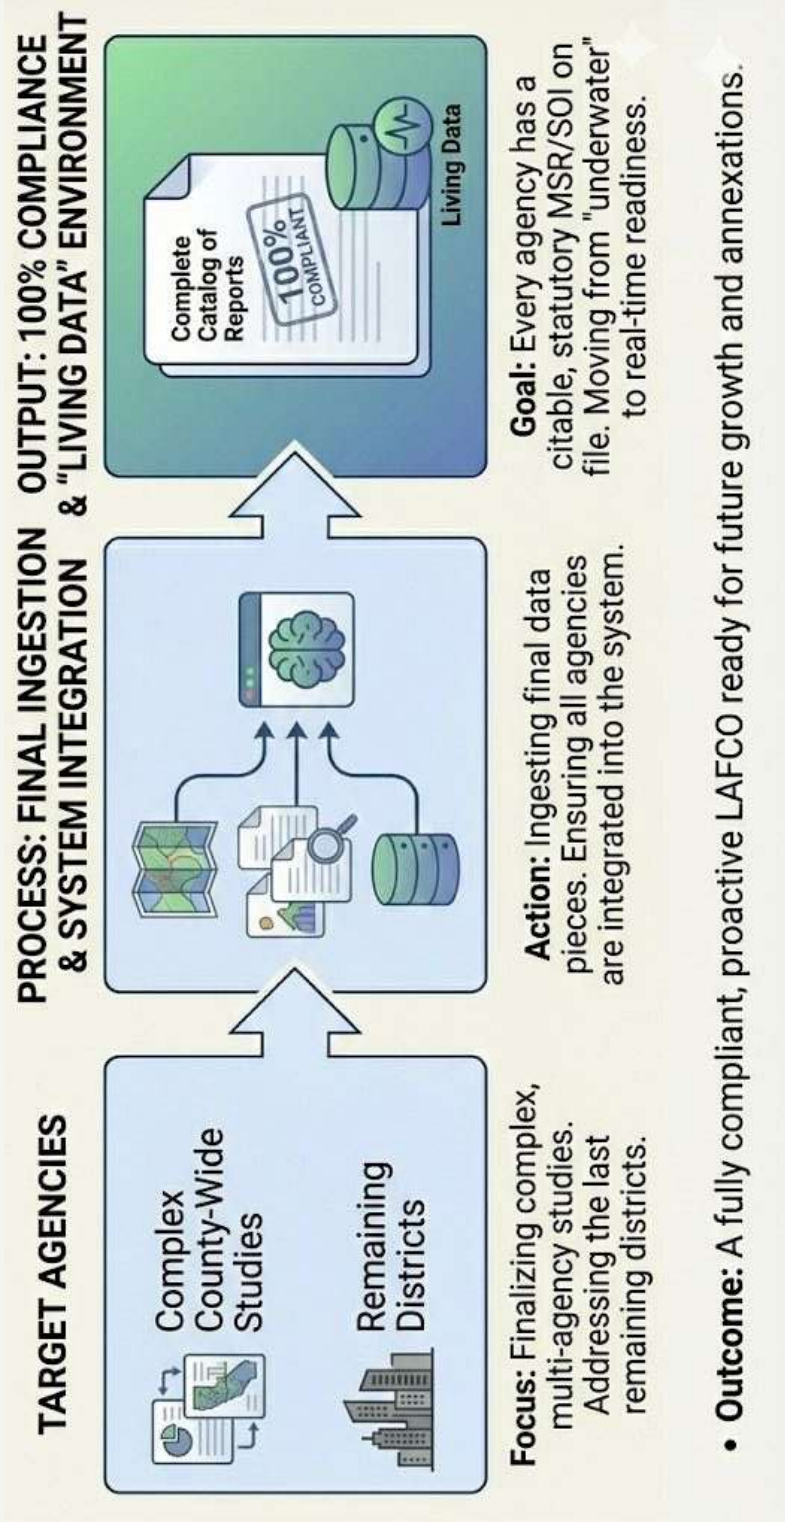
TARGET AGENCIES

Complex County-Wide Studies

Remaining Districts

**Focus:** Finalizing complex, multi-agency studies. Addressing the last remaining districts.

PROCESS: FINAL INGESTION & SYSTEM INTEGRATION

**Action:** Ingesting final data pieces. Ensuring all agencies are integrated into the system.

OUTPUT: 100% COMPLIANCE & "LIVING DATA" ENVIRONMENT

Complete Catalog of Reports

100% COMPLIANT

Living Data

**Goal:** Every agency has a citable, statutory MSR/SOI on file. Moving from "underwater" to real-time readiness.

• **Outcome:** A fully compliant, proactive LAFCO ready for future growth and annexations.